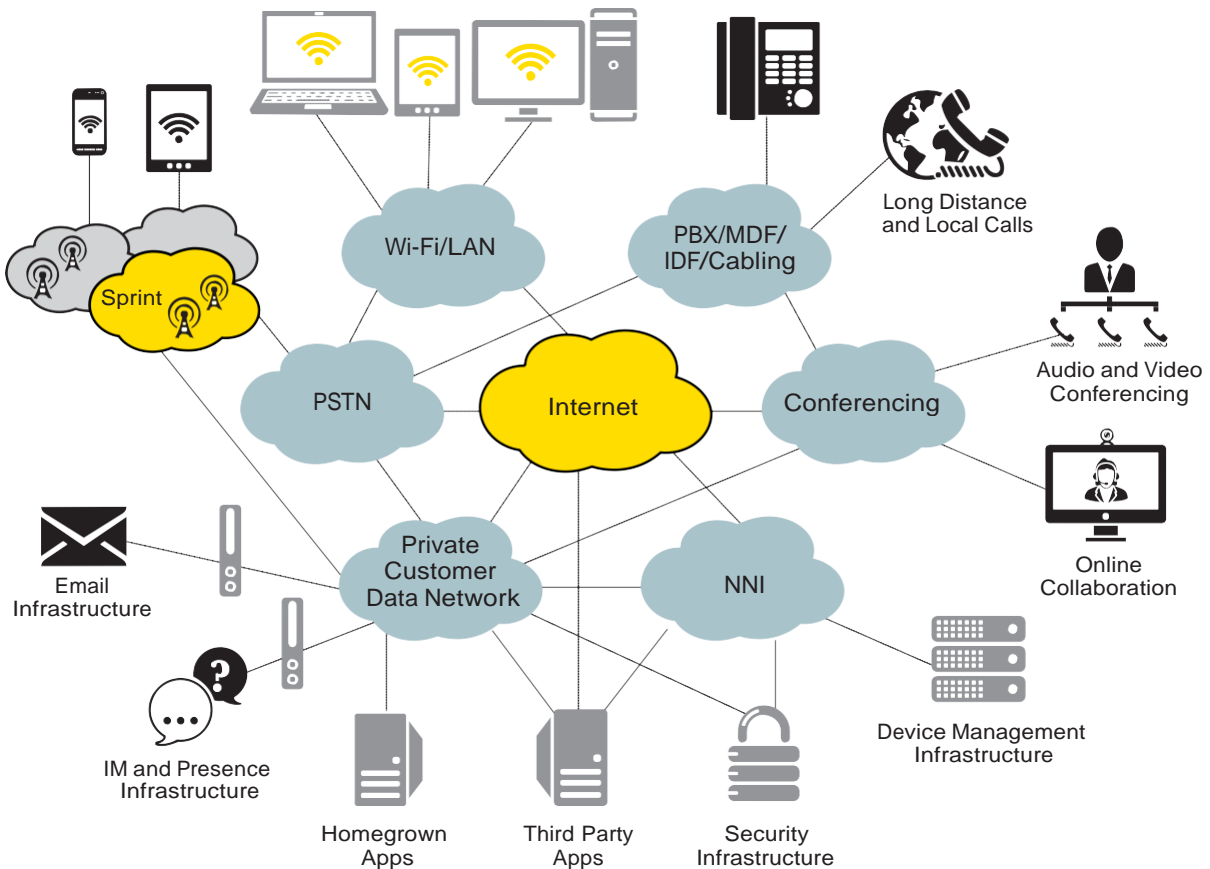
Long Distance and Local Calls

Wi-Fi/LAN

PBX/MDF/ IDF/Cabling

Sprint

Audio and Video Conferencing

PSTN

Internet

Conferencing

Private Customer Data Network

NNI

Email Infrastructure

Online Collaboration

IM and Presence Infrastructure

Device Management Infrastructure

Homegrown Apps

Third Party Apps

Security Infrastructure